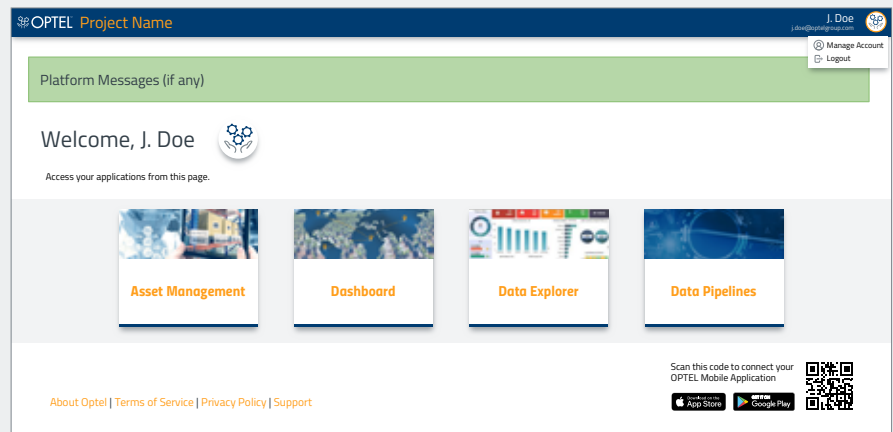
OPTEL Project Name

J. Doe
j.doe@optelgroup.com

Manage Account
Logout

Platform Messages (if any)

Welcome, J. Doe

Access your applications from this page.

Asset Management

Dashboard

Data Explorer

Data Pipelines

About Optel | Terms of Service | Privacy Policy | Support

Scan this code to connect your OPTEL Mobile Application

Download on the App Store

GET IT ON Google Play